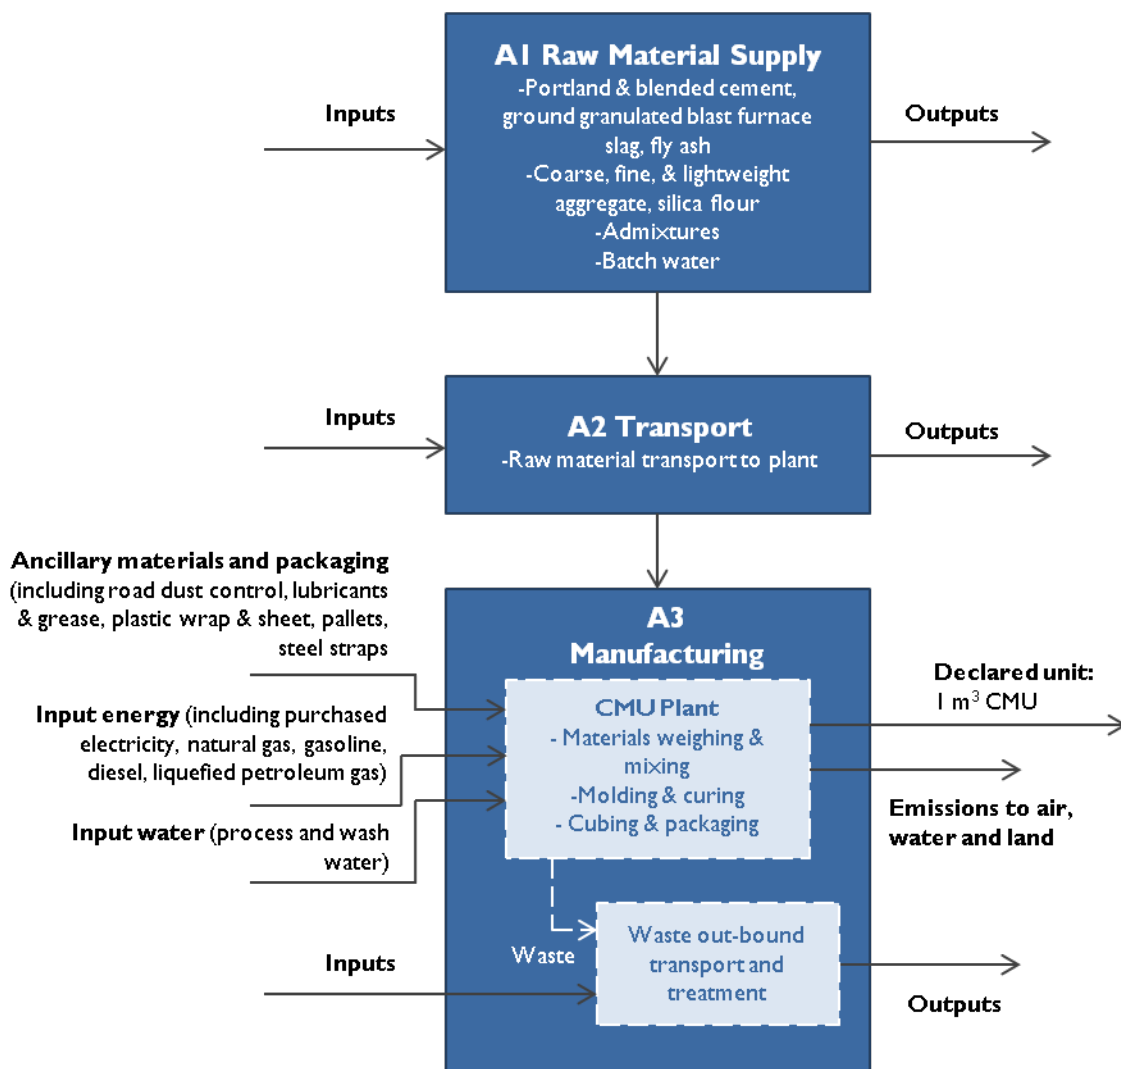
A1 Raw Material Supply
-Portland & blended cement, ground granulated blast furnace slag, fly ash
-Coarse, fine, & lightweight aggregate, silica flour
-Admixtures
-Batch water

Inputs

Outputs

A2 Transport
-Raw material transport to plant

Inputs

Outputs

Ancillary materials and packaging (including road dust control, lubricants & grease, plastic wrap & sheet, pallets, steel straps

Input energy (including purchased electricity, natural gas, gasoline, diesel, liquefied petroleum gas)

Input water (process and wash water)

A3
Manufacturing

CMU Plant
- Materials weighing & mixing
-Molding & curing
- Cubing & packaging

Declared unit:
1 $m^3$ CMU

Emissions to air, water and land

Waste

Waste out-bound transport and treatment

Inputs

Outputs